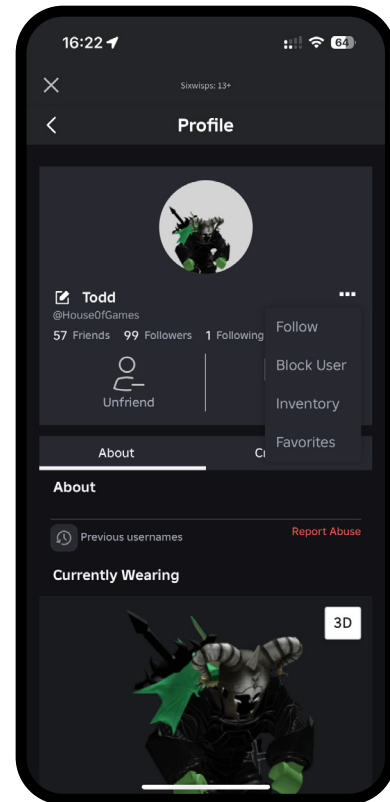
16:22

64

Sixwisps: 13+

Profile

Todd
@HouseOfGames

57 Friends 99 Followers 1 Following

Unfriend

Follow

Block User

Inventory

Favorites

About

Cr

About

Previous usernames

Report Abuse

Currently Wearing

3D